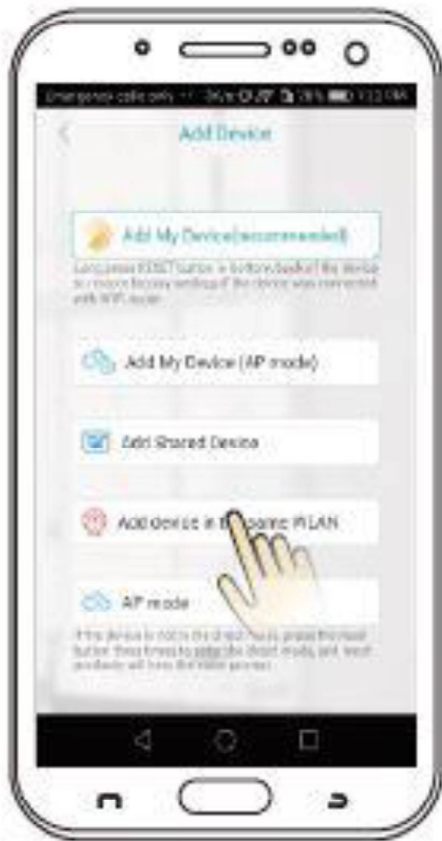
Emergency calls only 

Add Device

Add My Device(recommended)

Long press RESET button 5 bottons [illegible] the device to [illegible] factory settings if the device was connected with WiFi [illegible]

Add My Device (AP mode)

Add Shared Device

Add device in the same WLAN

AP mode

If the device is not in the direct mode, press the reset button three times to enter the direct mode, and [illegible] products will have the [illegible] prompt.